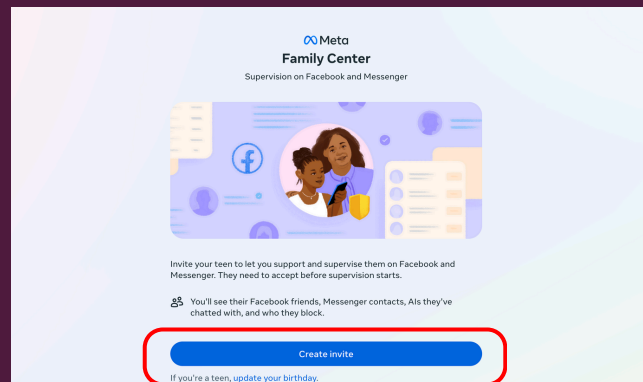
Meta
Family Center
Supervision on Facebook and Messenger

Invite your teen to let you support and supervise them on Facebook and Messenger. They need to accept before supervision starts.

You'll see their Facebook friends, Messenger contacts, AIs they've chatted with, and who they block.

Create invite

If you're a teen, update your birthday.